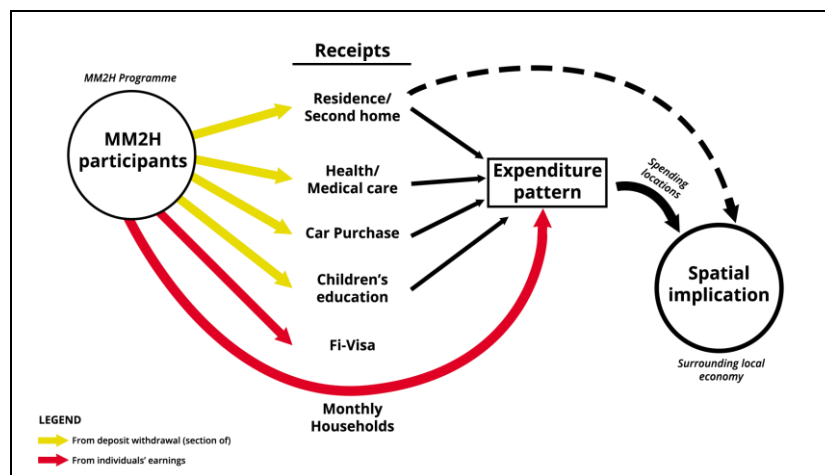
Receipts

MM2H Programme

MM2H participants

Residence/ Second home

Health/ Medical care

Car Purchase

Children's education

Fi-Visa

Expenditure pattern

Spending locations

Spatial implication

Surrounding local economy

Monthly Households

LEGEND

From deposit withdrawal (section of)

From individuals' earnings